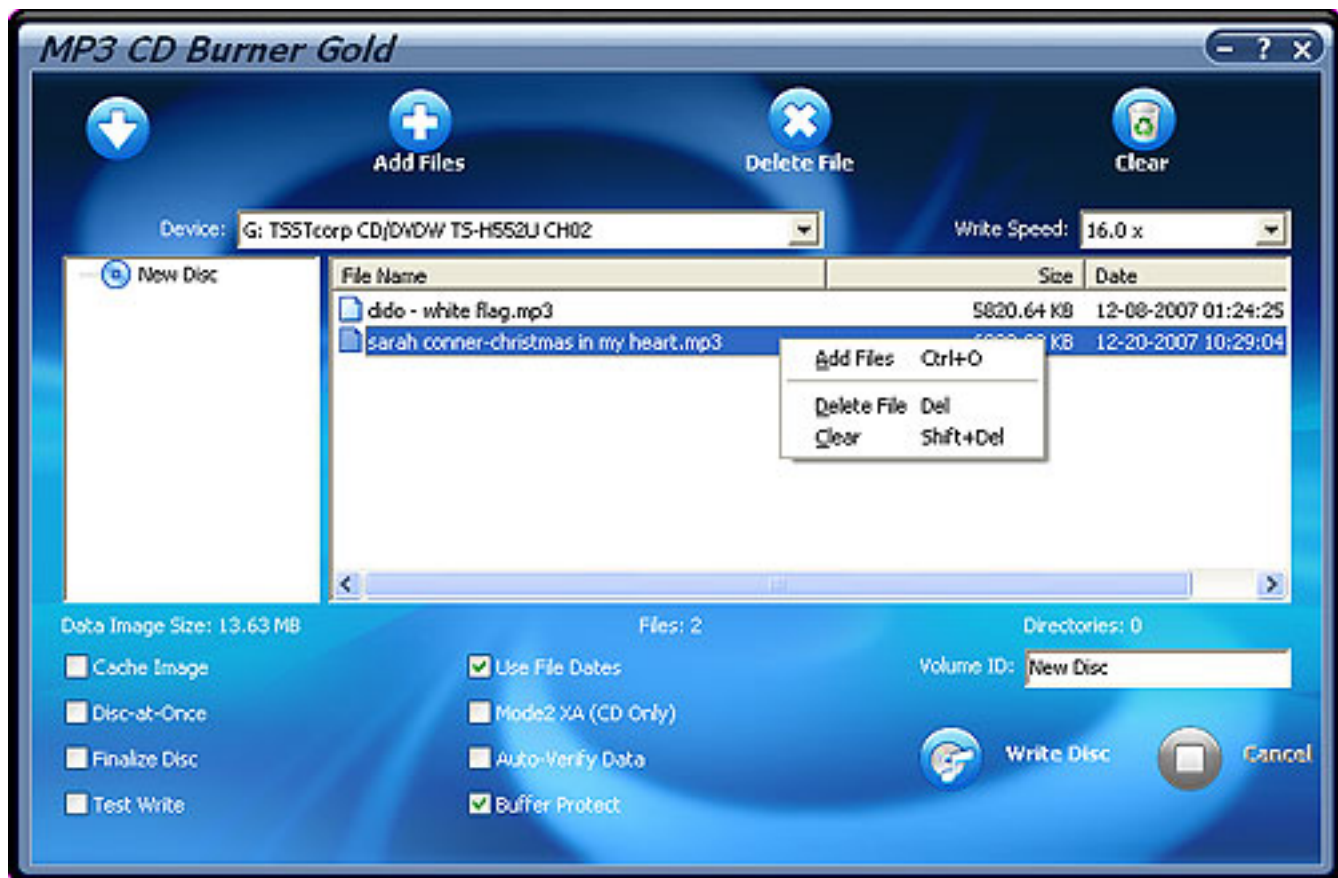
MP3 CD Burner Gold

- ? X

Add Files

Delete File

Clear

Device: G: TSSTcorp CD/DVDW TS-H552U CH02

Write Speed: 16.0 x

New Disc

| File Name | Size | Date |
|---|---|---|
| dido - white flag.mp3 | 5820.64 KB | 12-08-2007 01:24:25 |
| sarah conner-christmas in my heart.mp3 | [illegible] KB | 12-20-2007 10:29:04 |

Add Files Ctrl+O

Delete File Del

Clear Shift+Del

Data Image Size: 13.63 MB

Files: 2

Directories: 0

Cache Image

Use File Dates

Volume ID: New Disc

Disc-at-Once

Mode2 XA (CD Only)

Finalize Disc

Auto-Verify Data

Write Disc

Cancel

Test Write

Buffer Protect